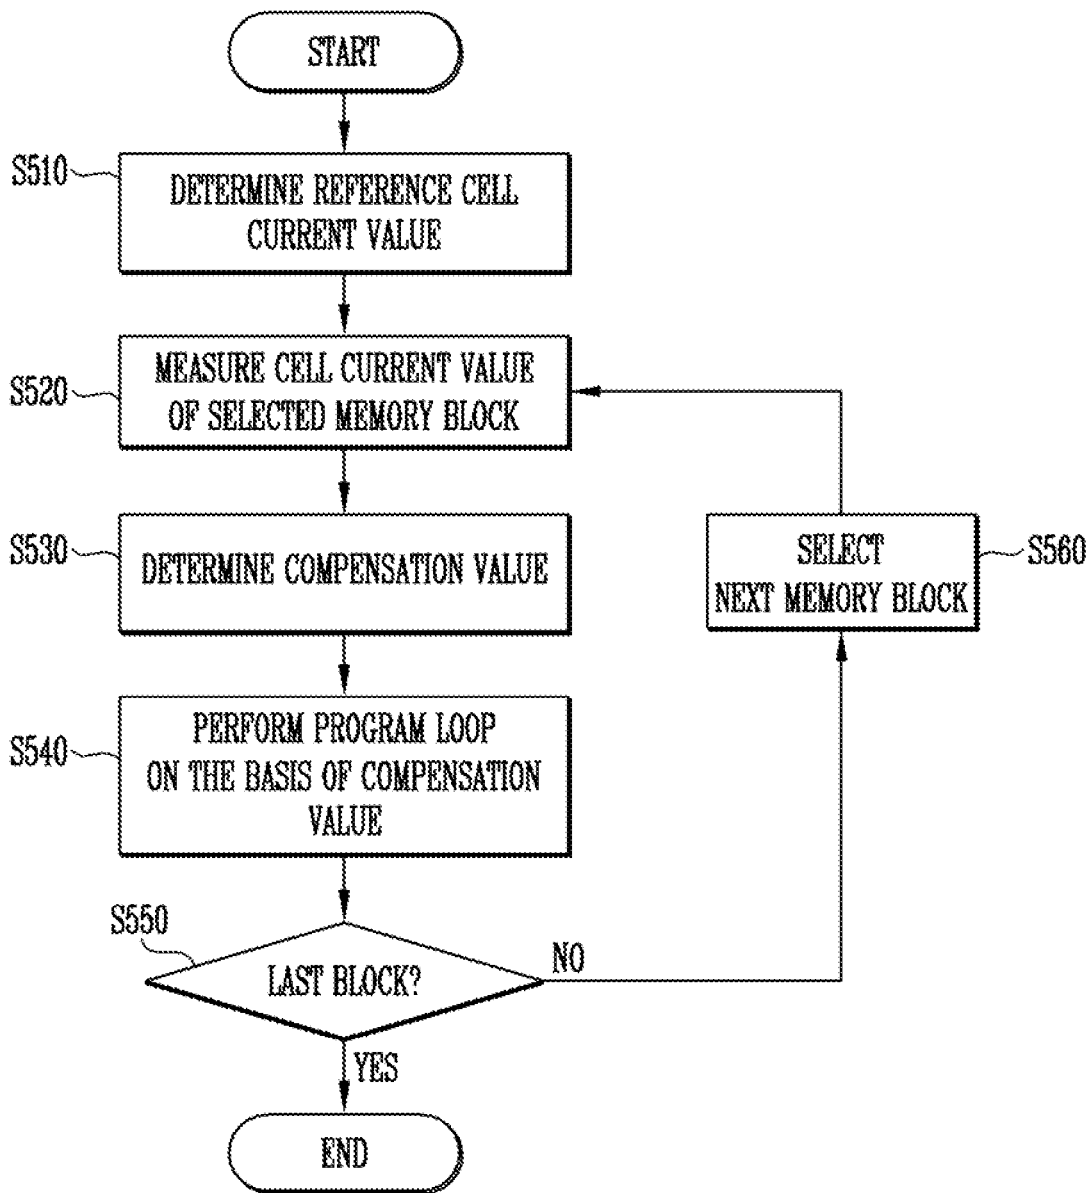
START

S510

DETERMINE REFERENCE CELL CURRENT VALUE

S520

MEASURE CELL CURRENT VALUE OF SELECTED MEMORY BLOCK

S530

DETERMINE COMPENSATION VALUE

SELECT NEXT MEMORY BLOCK

S560

S540

PERFORM PROGRAM LOOP ON THE BASIS OF COMPENSATION VALUE

S550

LAST BLOCK?

NO

YES

END